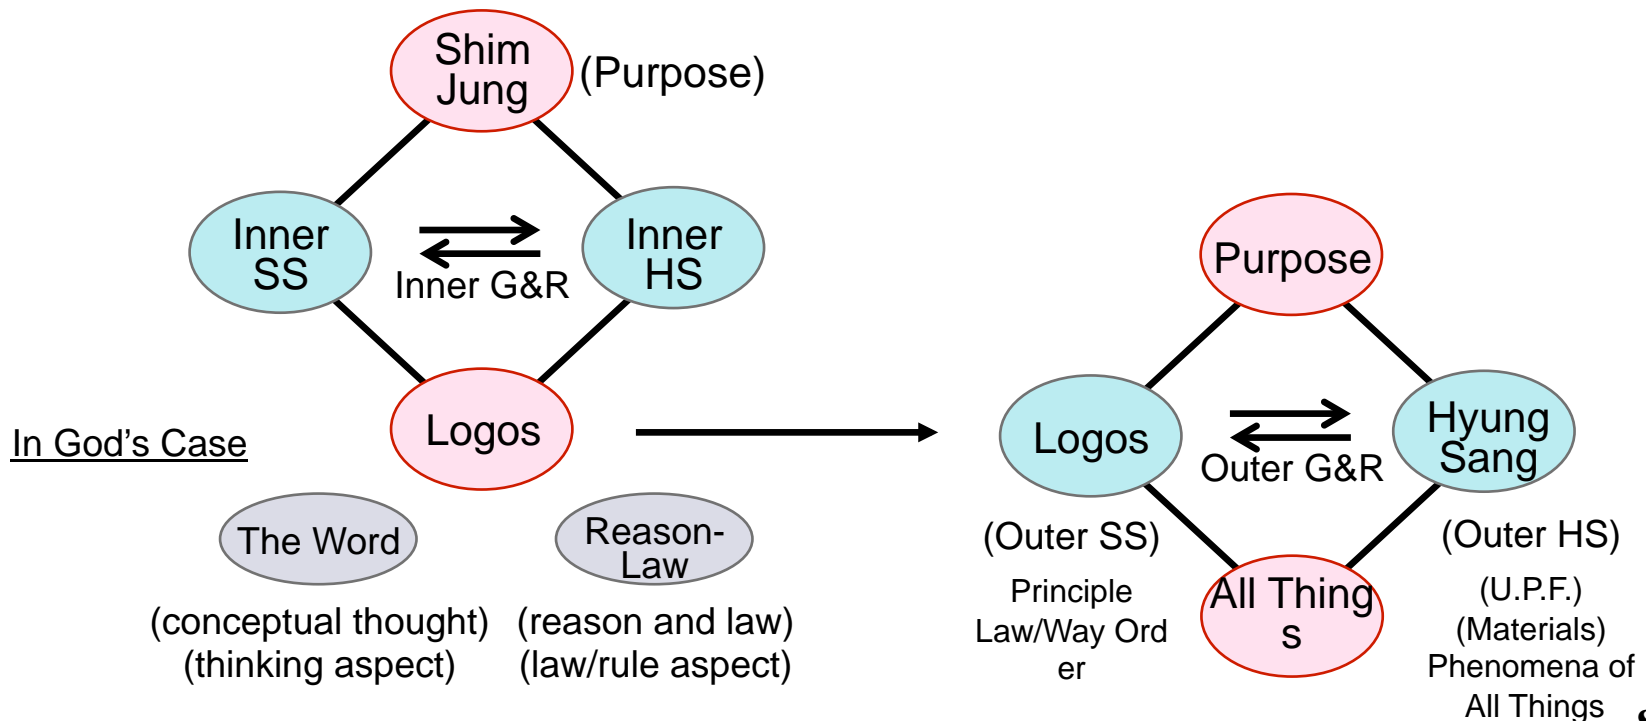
Shim Jung (Purpose)

Inner SS

Inner G&R

Inner HS

Logos

In God's Case

The Word

(conceptual thought)
(thinking aspect)

Reason-Law

(reason and law)
(law/rule aspect)

Purpose

Logos

Outer G&R

Hyung Sang

(Outer SS)

Principle
Law/Way Order

All Things

(Outer HS)

(U.P.F.)
(Materials)
Phenomena of All Things